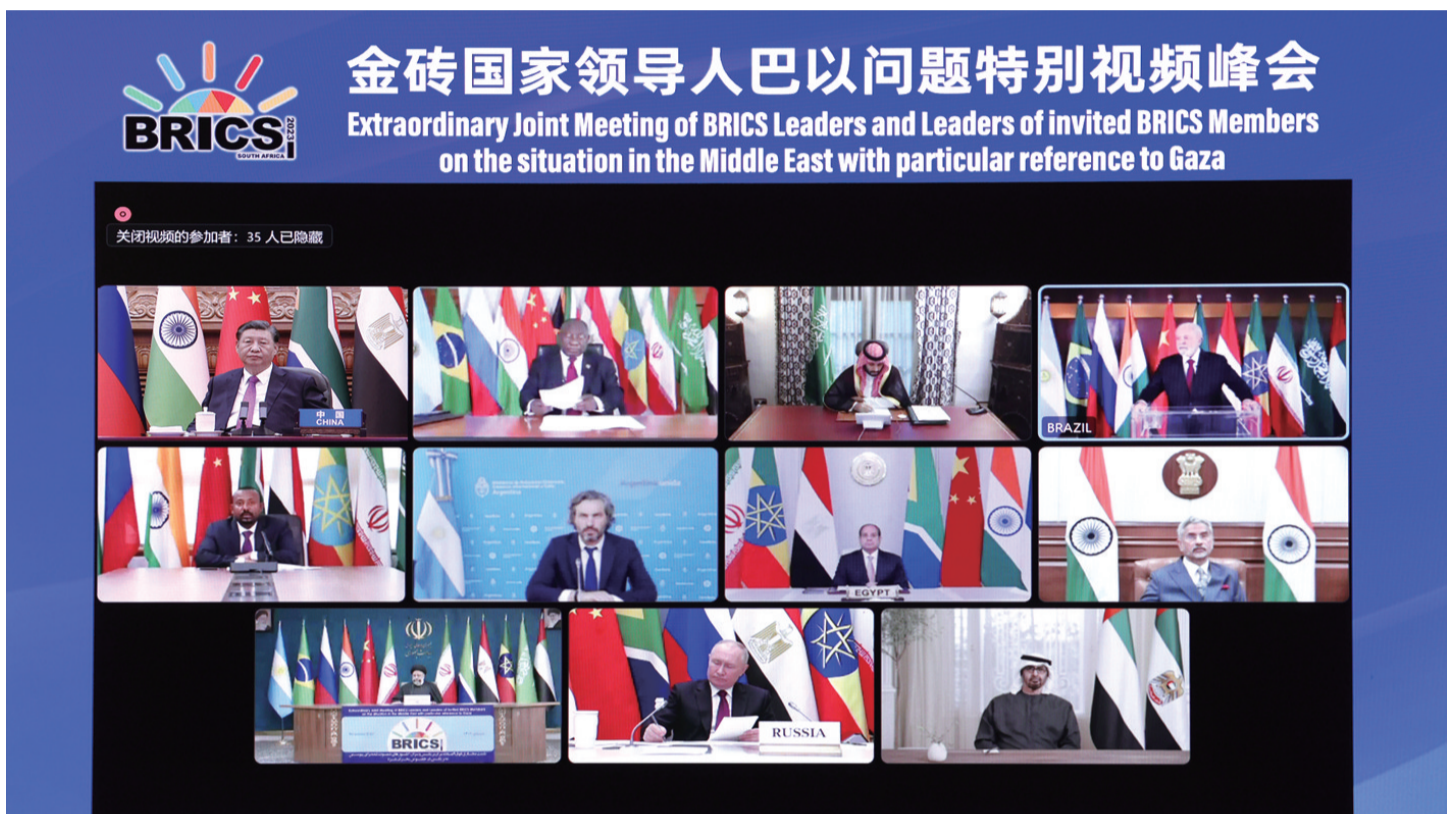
BRICS 2023 SOUTH AFRICA

金砖国家领导人巴以问题特别视频峰会
Extraordinary Joint Meeting of BRICS Leaders and Leaders of invited BRICS Members on the situation in the Middle East with particular reference to Gaza

关闭视频的参加者：35 人已隐藏

中国
CHINA

BRAZIL

EGYPT

BRICS

RUSSIA